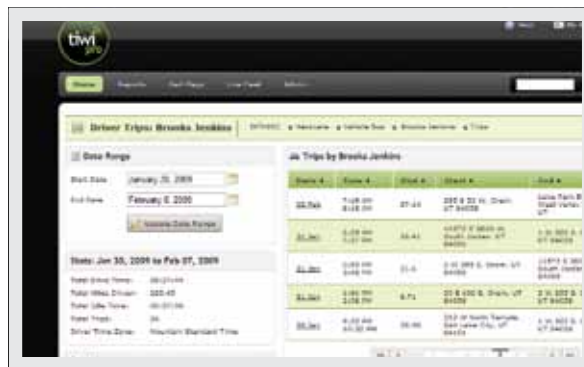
tiwi pro

Driver Trips: Brooke Jenkins

Date Range

Start Date January 30, 2009

End Date February 6, 2009

Update Date Range

Stats: Jan 30, 2009 to Feb 07, 2009

Trips by Brooke Jenkins

| Date | Time | Dist | Start | End |
|---|---|---|---|---|
| 05 Feb | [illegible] | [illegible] | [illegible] | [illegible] |
| 31 Jan | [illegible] | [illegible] | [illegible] | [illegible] |
| 31 Jan | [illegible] | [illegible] | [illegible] | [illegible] |
| 31 Jan | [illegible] | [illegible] | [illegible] | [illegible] |
| 30 Jan | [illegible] | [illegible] | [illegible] | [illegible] |